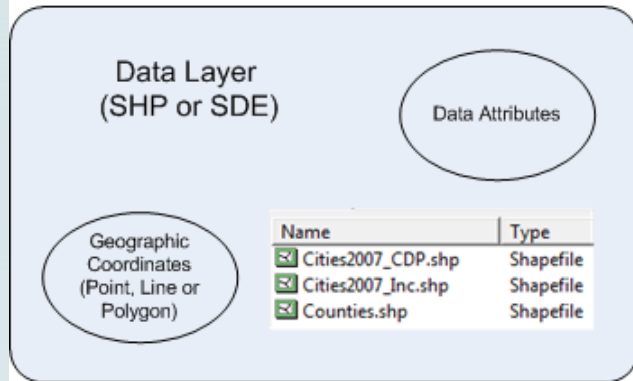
Data Layer
(SHP or SDE)

Data Attributes

Geographic Coordinates (Point, Line or Polygon)

| Name | Type |
|---|---|
| Cities2007_CDP.shp | Shapefile |
| Cities2007_Inc.shp | Shapefile |
| Counties.shp | Shapefile |